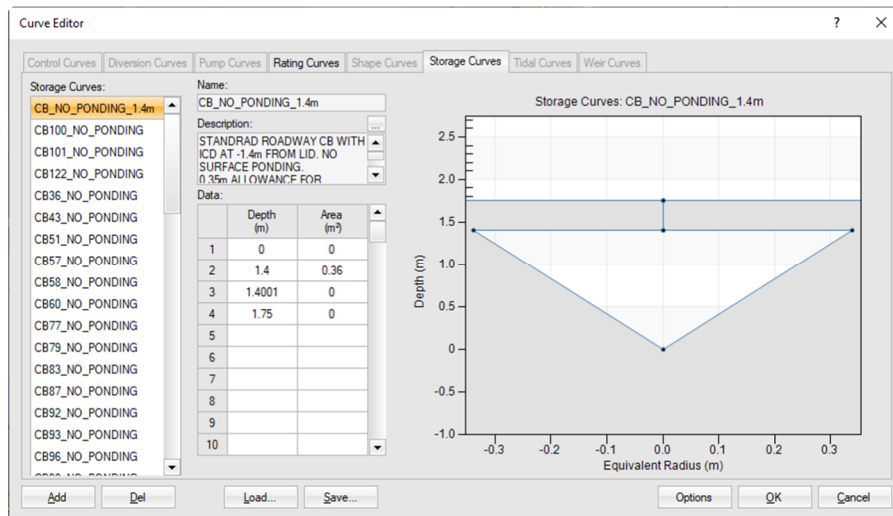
Curve Editor

? ×

Control Curves | Diversion Curves | Pump Curves | Rating Curves | Shape Curves | Storage Curves | Tidal Curves | Weir Curves

Storage Curves:

CB_NO_PONDING_1.4m
CB100_NO_PONDING
CB101_NO_PONDING
CB122_NO_PONDING
CB36_NO_PONDING
CB43_NO_PONDING
CB51_NO_PONDING
CB57_NO_PONDING
CB58_NO_PONDING
CB60_NO_PONDING
CB77_NO_PONDING
CB79_NO_PONDING
CB83_NO_PONDING
CB87_NO_PONDING
CB92_NO_PONDING
CB93_NO_PONDING
CB96_NO_PONDING
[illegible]

Name:
CB_NO_PONDING_1.4m

Description:
...
STANDRAD ROADWAY CB WITH ICD AT -1.4m FROM LID. NO SURFACE PONDING. 0.35m ALLOWANCE FOR

Data:

| | Depth (m) | Area (m²) |
|---|---|---|
| 1 | 0 | 0 |
| 2 | 1.4 | 0.36 |
| 3 | 1.4001 | 0 |
| 4 | 1.75 | 0 |
| 5 | | |
| 6 | | |
| 7 | | |
| 8 | | |
| 9 | | |
| 10 | | |

Storage Curves: CB_NO_PONDING_1.4m

2.5
2.0
1.5
1.0
0.5
0
-0.5
-1.0

Depth (m)

-0.3 -0.2 -0.1 0.0 0.1 0.2 0.3

Equivalent Radius (m)

Add   Del   Load...   Save...   Options   OK   Cancel